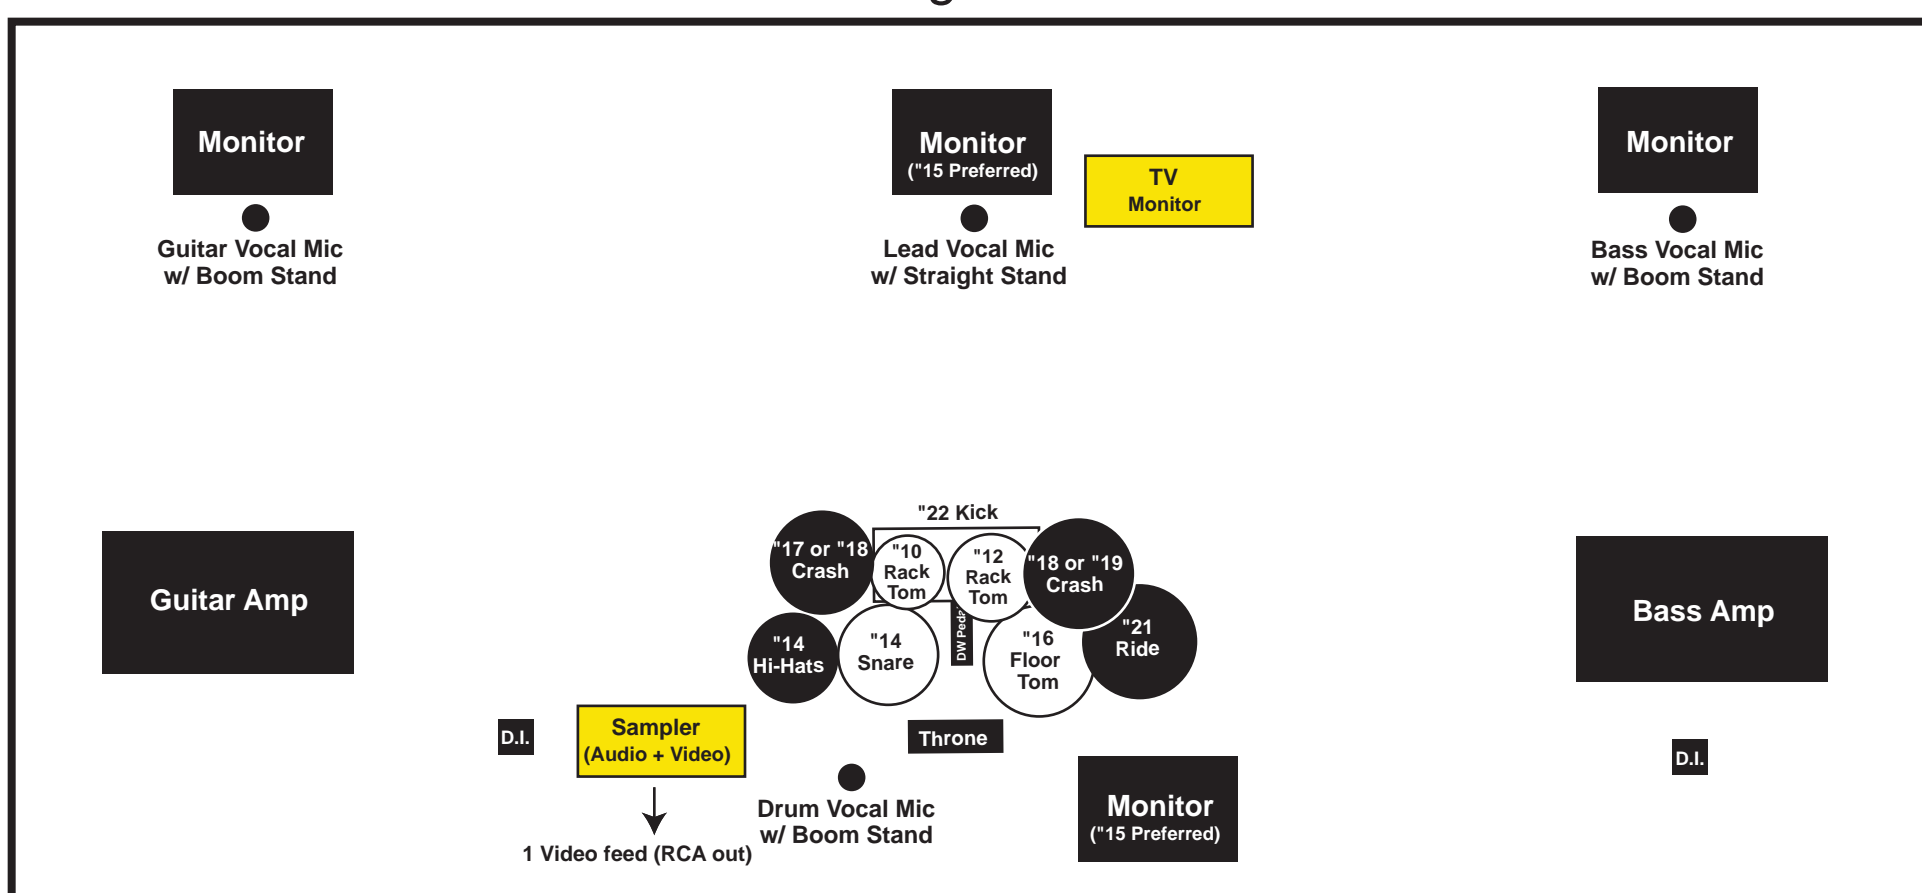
Monitor

Guitar Vocal Mic w/ Boom Stand

Monitor ("15 Preferred)

Lead Vocal Mic w/ Straight Stand

TV Monitor

Monitor

Bass Vocal Mic w/ Boom Stand

Guitar Amp

"22 Kick

"17 or "18 Crash

"10 Rack Tom

"12 Rack Tom

"18 or "19 Crash

"21 Ride

"14 Hi-Hats

"14 Snare

DW Pedal

"16 Floor Tom

Bass Amp

D.I.

Sampler (Audio + Video)

Throne

Drum Vocal Mic w/ Boom Stand

Monitor ("15 Preferred)

D.I.

1 Video feed (RCA out)